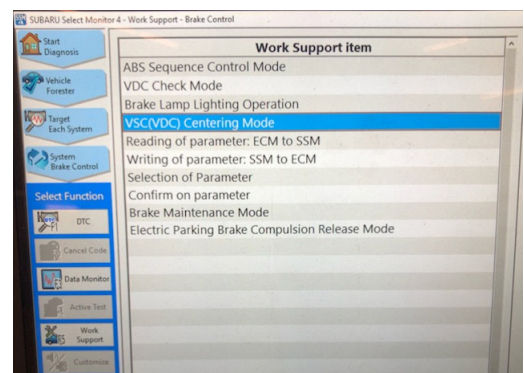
SUBARU Select Monitor 4 - Work Support - Brake Control

Start Diagnosis

Vehicle Forester

Target Each System

System Brake Control

Select Function

DTC

Cancel Code

Data Monitor

Active Test

Work Support

Customize

Work Support item

ABS Sequence Control Mode
VDC Check Mode
Brake Lamp Lighting Operation
VSC(VDC) Centering Mode
Reading of parameter: ECM to SSM
Writing of parameter: SSM to ECM
Selection of Parameter
Confirm on parameter
Brake Maintenance Mode
Electric Parking Brake Compulsion Release Mode